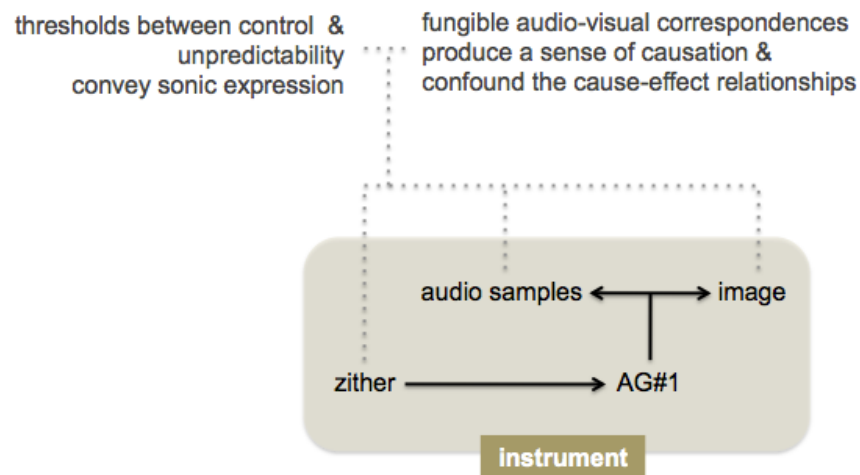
thresholds between control & unpredictability convey sonic expression

fungible audio-visual correspondences produce a sense of causation & confound the cause-effect relationships

audio samples

image

zither

AG#1

instrument